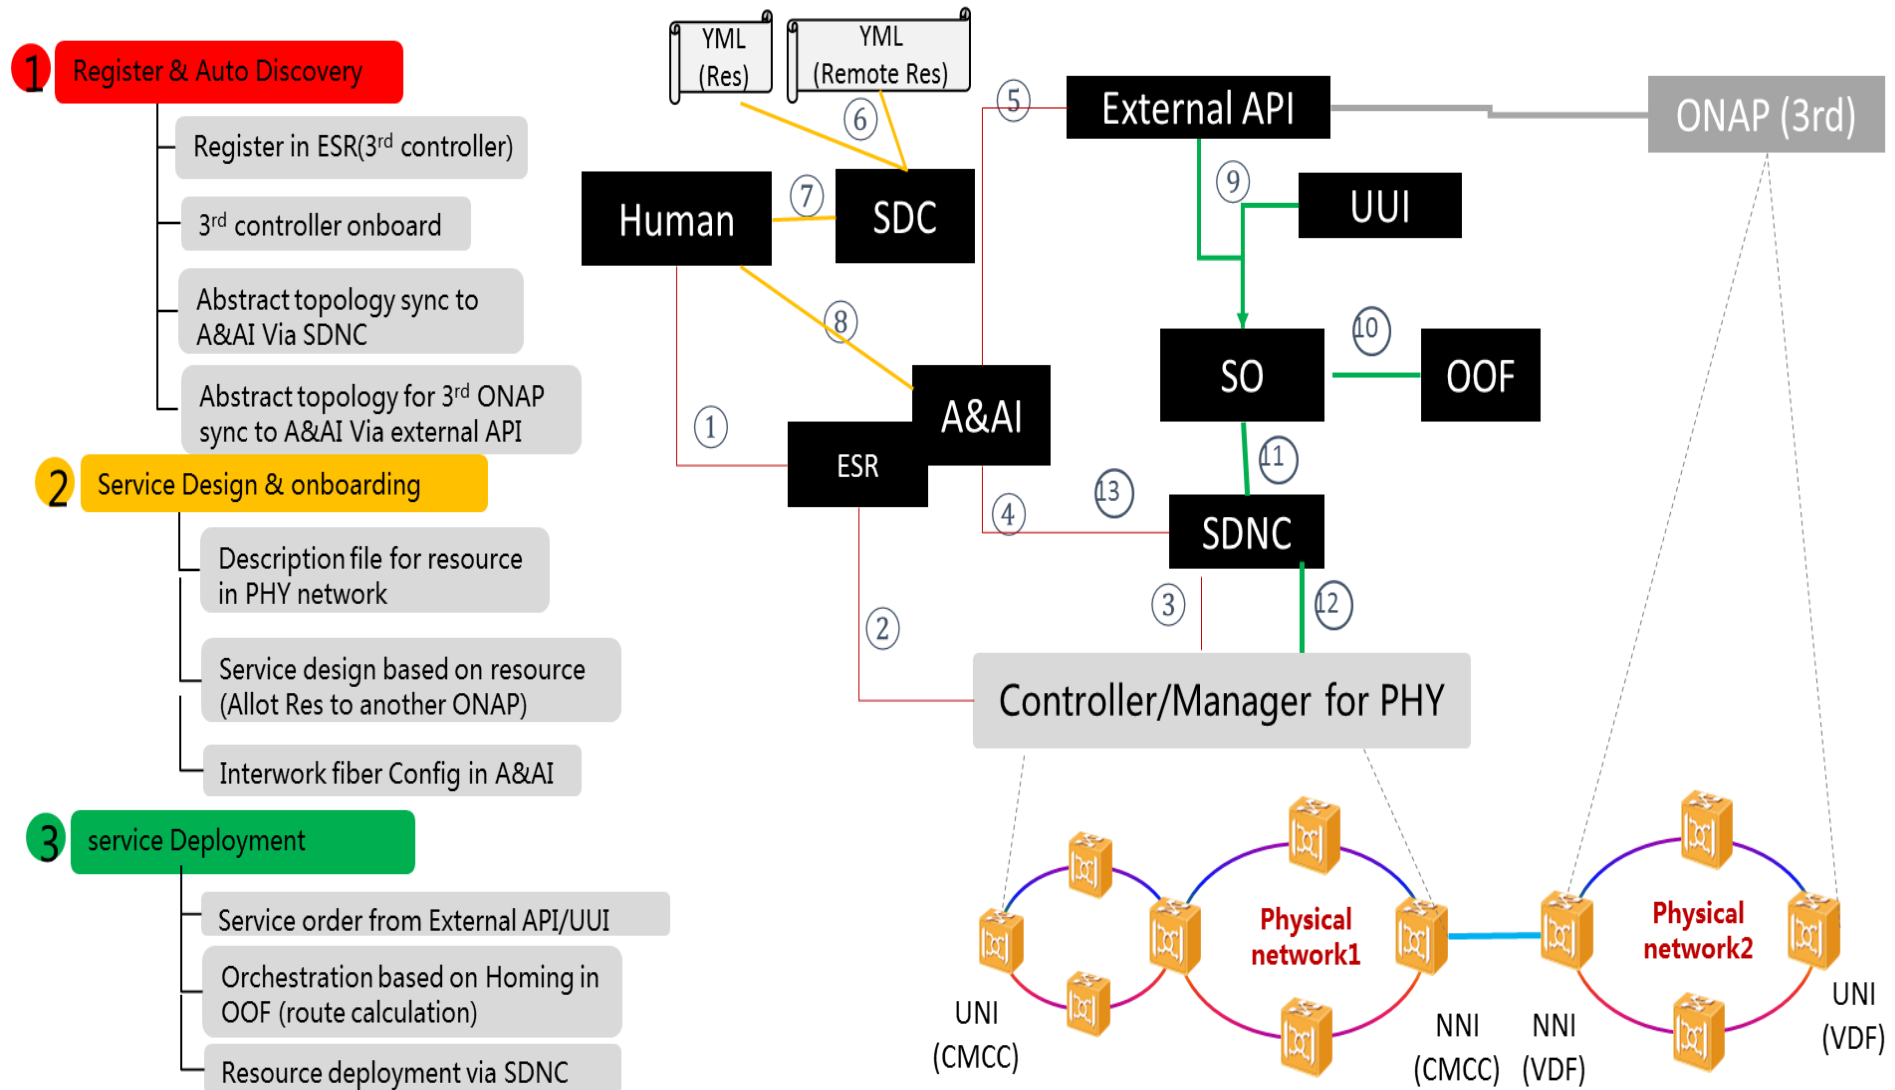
1 Register & Auto Discovery

Register in ESR($3^{rd}$ controller)

$3^{rd}$ controller onboard

Abstract topology sync to A&AI Via SDNC

Abstract topology for $3^{rd}$ ONAP sync to A&AI Via external API

2 Service Design & onboarding

Description file for resource in PHY network

Service design based on resource (Allot Res to another ONAP)

Interwork fiber Config in A&AI

3 service Deployment

Service order from External API/UUI

Orchestration based on Homing in OOF (route calculation)

Resource deployment via SDNC

YML (Res)

YML (Remote Res)

6

7

Human

SDC

5

External API

ONAP (3rd)

9

UUI

8

10

SO

OOF

A&AI

1

ESR

11

13

4

SDNC

2

3

12

Controller/Manager for PHY

Physical network1

Physical network2

UNI (CMCC)

NNI (CMCC)

NNI (VDF)

UNI (VDF)